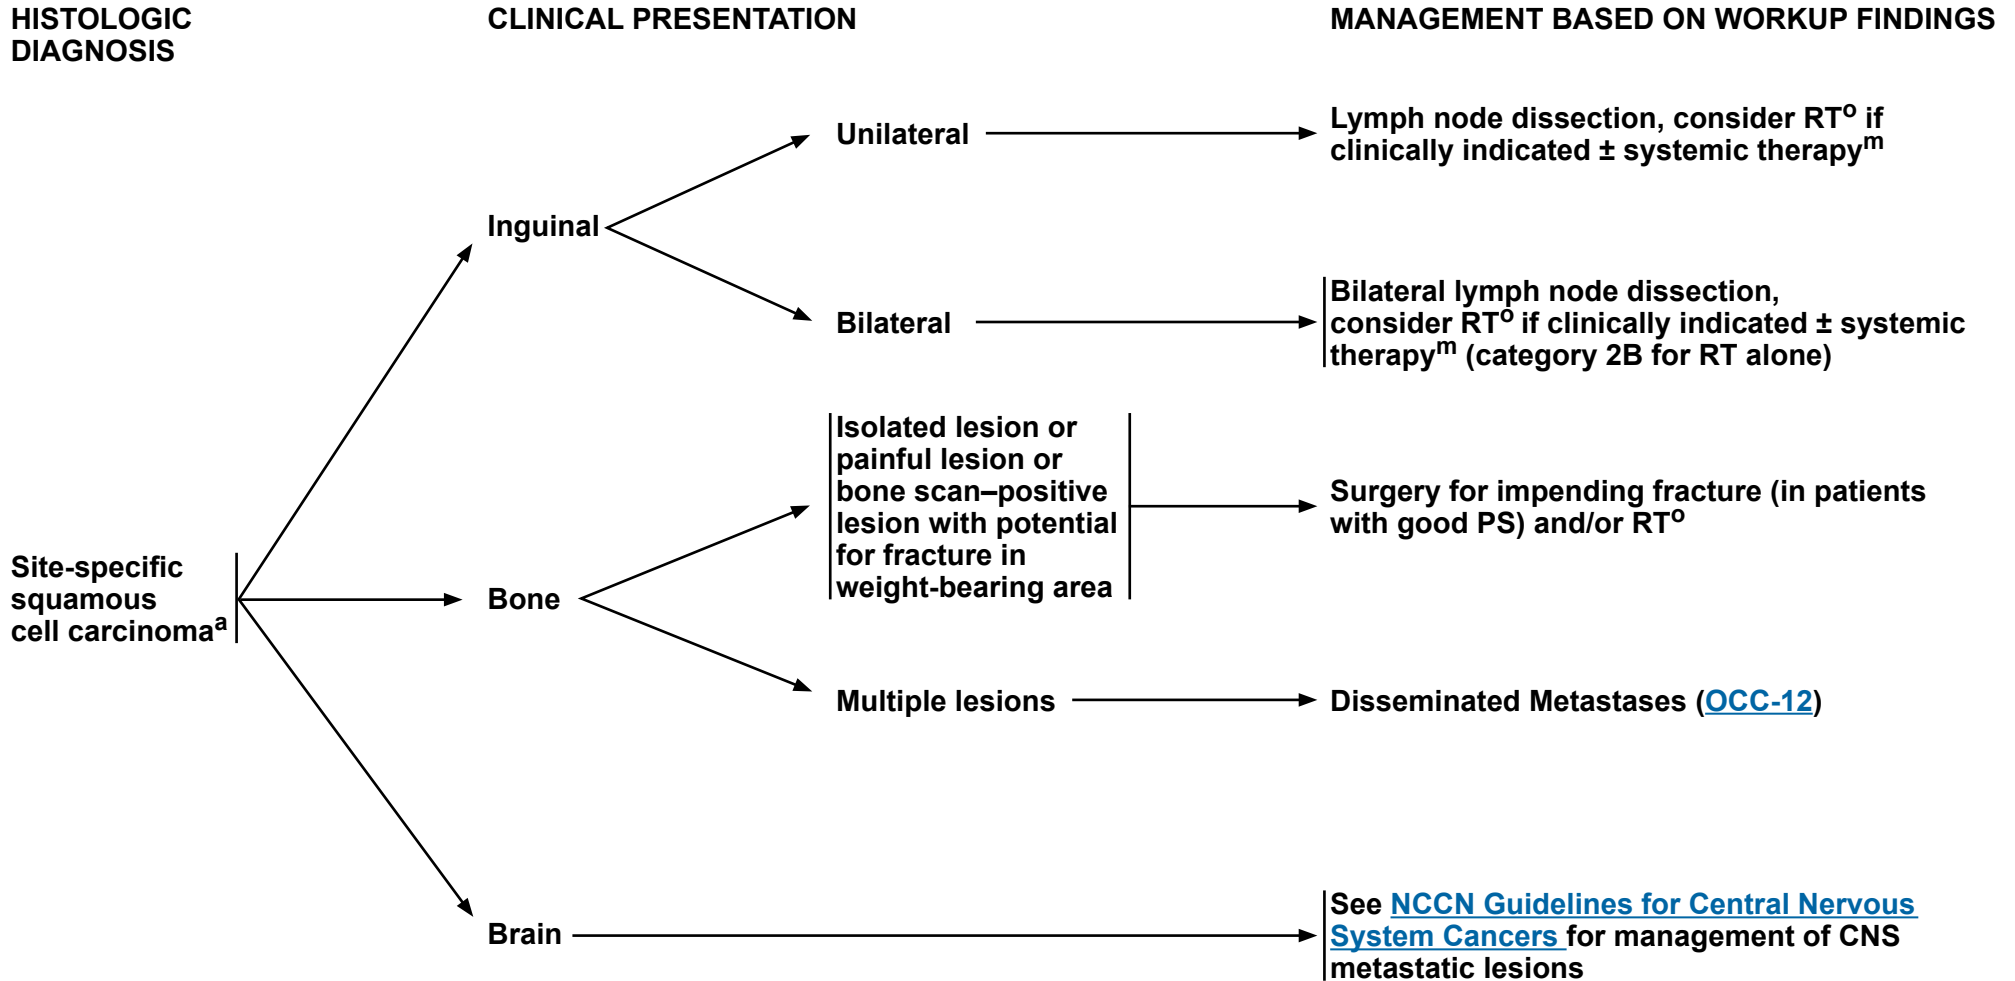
HISTOLOGIC DIAGNOSIS

CLINICAL PRESENTATION

MANAGEMENT BASED ON WORKUP FINDINGS

Site-specific squamous cell carcinoma$^{a}$

Inguinal

Unilateral

Lymph node dissection, consider RT$^{o}$ if clinically indicated ± systemic therapy$^{m}$

Bilateral

Bilateral lymph node dissection, consider RT$^{o}$ if clinically indicated ± systemic therapy$^{m}$ (category 2B for RT alone)

Bone

Isolated lesion or painful lesion or bone scan–positive lesion with potential for fracture in weight-bearing area

Surgery for impending fracture (in patients with good PS) and/or RT$^{o}$

Multiple lesions

Disseminated Metastases (OCC-12)

Brain

See NCCN Guidelines for Central Nervous System Cancers for management of CNS metastatic lesions